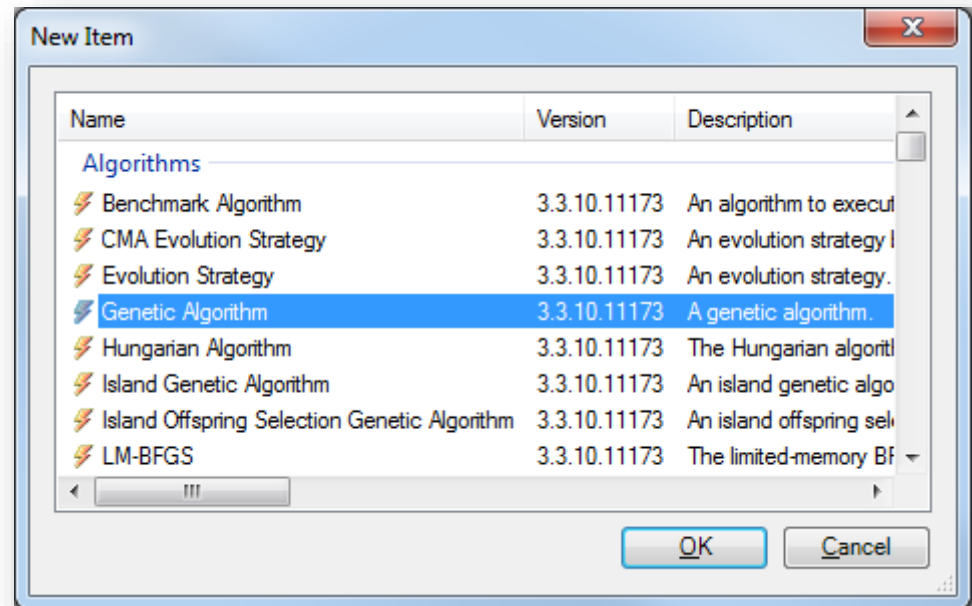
New Item

| Name | Version | Description |
|---|---|---|
| Algorithms | | |
| Benchmark Algorithm | 3.3.10.11173 | An algorithm to execut |
| CMA Evolution Strategy | 3.3.10.11173 | An evolution strategy l |
| Evolution Strategy | 3.3.10.11173 | An evolution strategy. |
| Genetic Algorithm | 3.3.10.11173 | A genetic algorithm. |
| Hungarian Algorithm | 3.3.10.11173 | The Hungarian algorit |
| Island Genetic Algorithm | 3.3.10.11173 | An island genetic algo |
| Island Offspring Selection Genetic Algorithm | 3.3.10.11173 | An island offspring sel |
| LM-BFGS | 3.3.10.11173 | The limited-memory BF |

OK Cancel